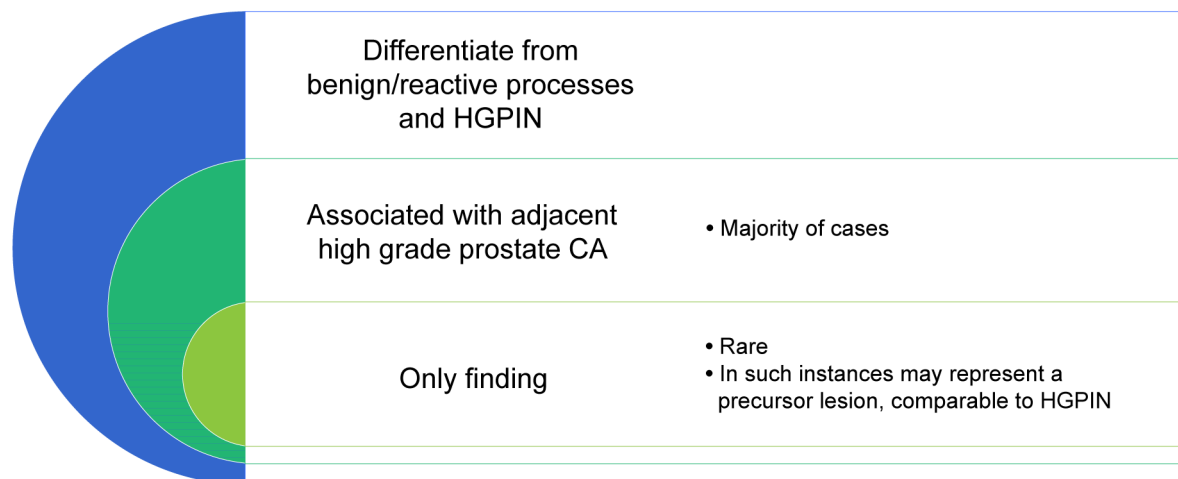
Differentiate from benign/reactive processes and HGPIN

Associated with adjacent high grade prostate CA

• Majority of cases

Only finding

• Rare
• In such instances may represent a precursor lesion, comparable to HGPIN